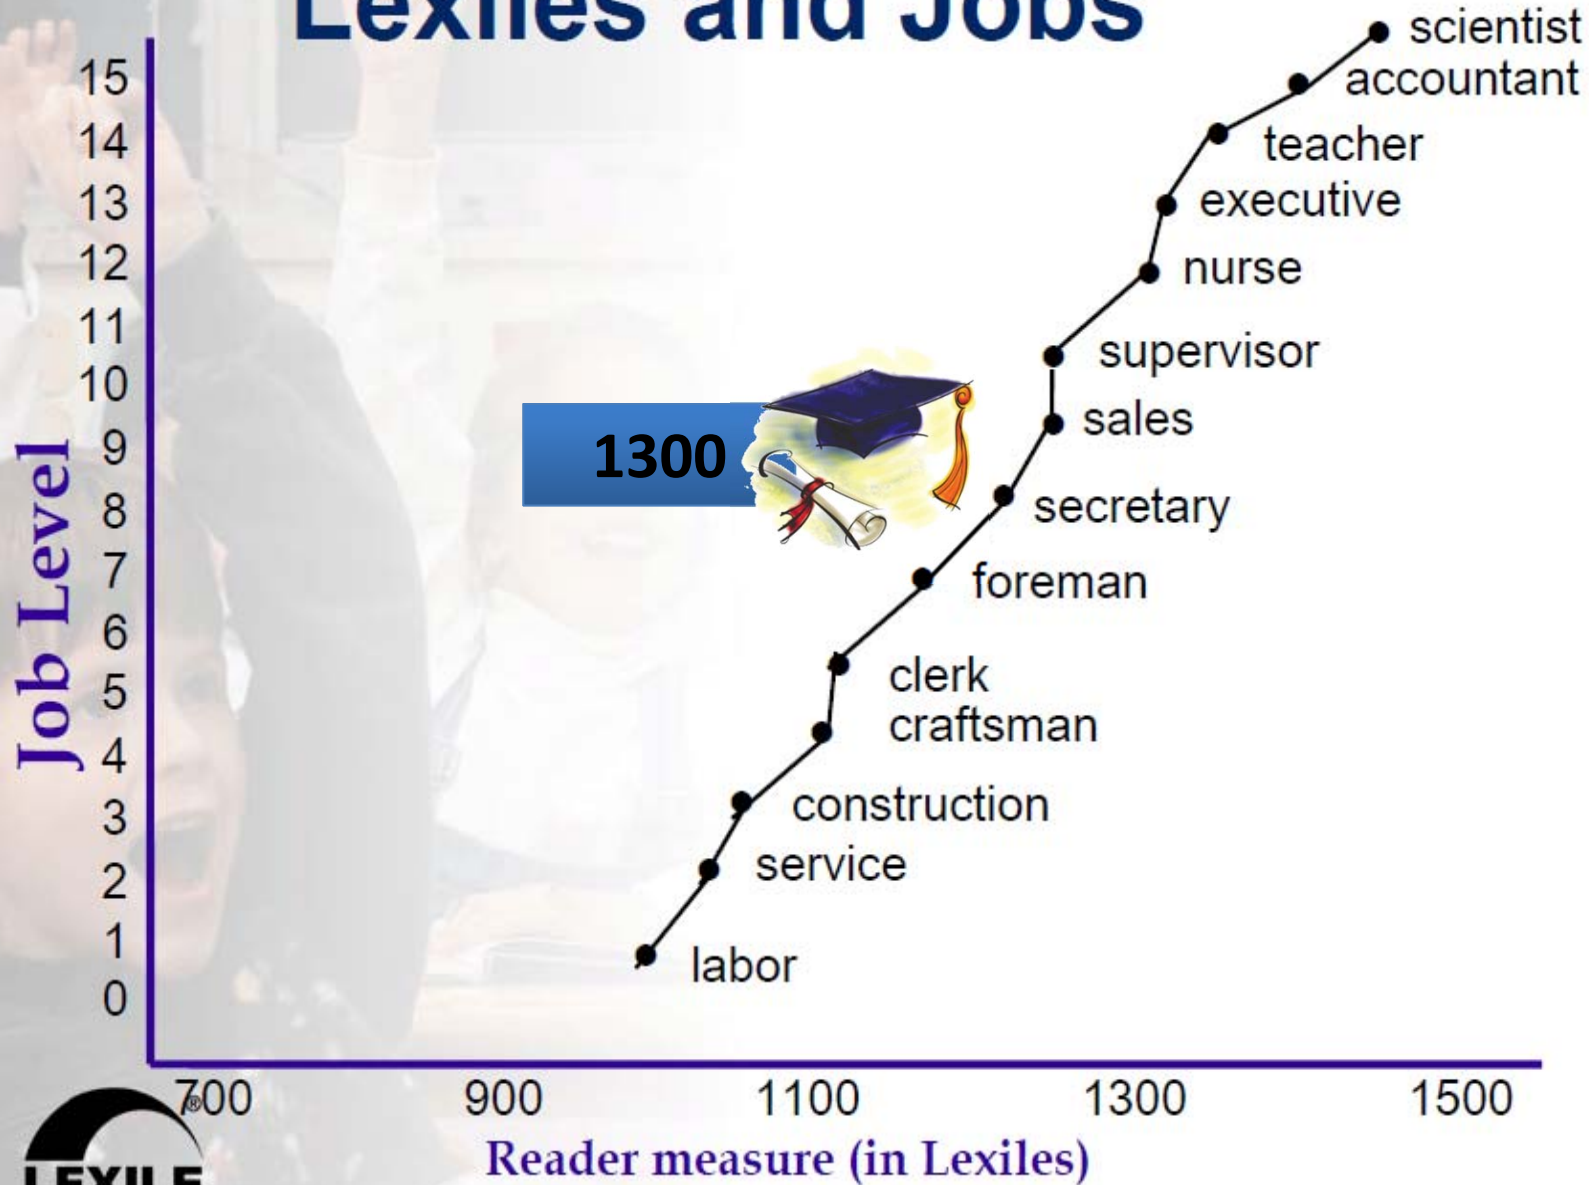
Lexiles and Jobs

Job Level

15
14
13
12
11
10
9
8
7
6
5
4
3
2
1
0

scientist
accountant
teacher
executive
nurse
supervisor
sales
secretary
foreman
clerk
craftsman
construction
service
labor

1300

700
900
1100
1300
1500

Reader measure (in Lexiles)

LEXILE